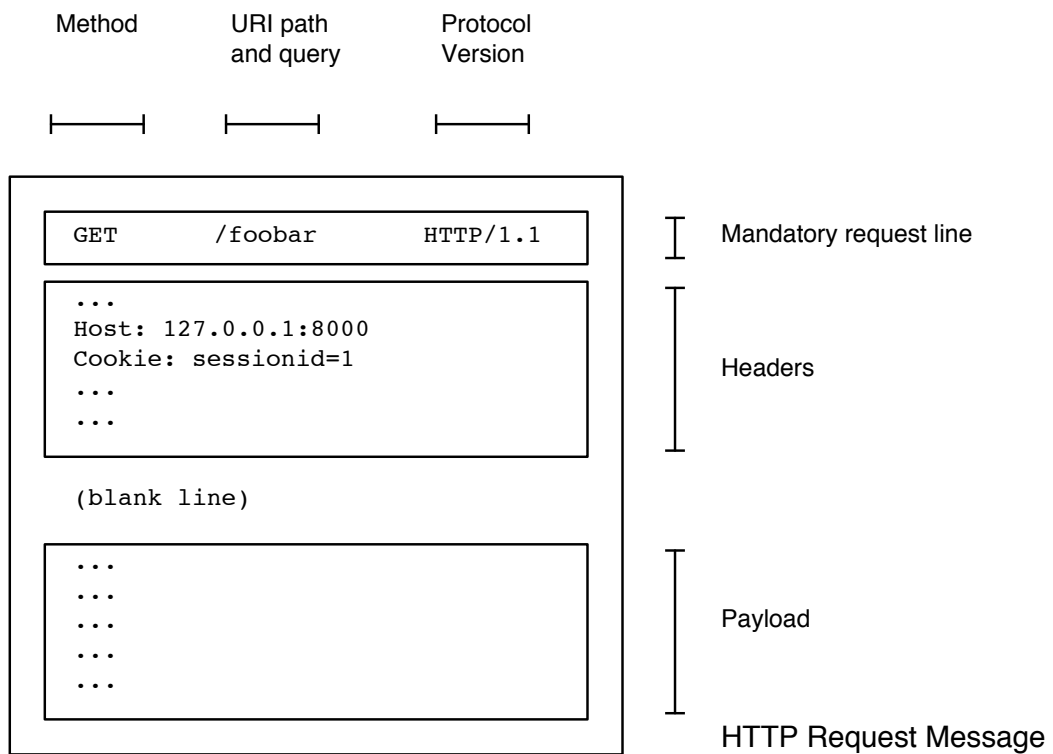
Method

URI path and query

Protocol Version

GET /foobar HTTP/1.1

Mandatory request line

...
Host: 127.0.0.1:8000
Cookie: sessionid=1
...
...

Headers

(blank line)

...
...
...
...
...

Payload

HTTP Request Message